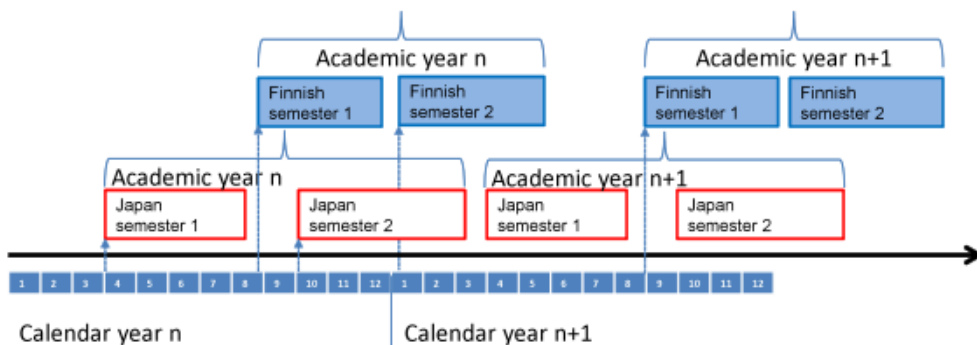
Academic year n

Finnish semester 1

Finnish semester 2

Academic year n+1

Finnish semester 1

Finnish semester 2

Academic year n

Japan semester 1

Japan semester 2

Academic year n+1

Japan semester 1

Japan semester 2

1 2 3 4 5 6 7 8 9 10 11 12 1 2 3 4 5 6 7 8 9 10 11 12

Calendar year n

Calendar year n+1